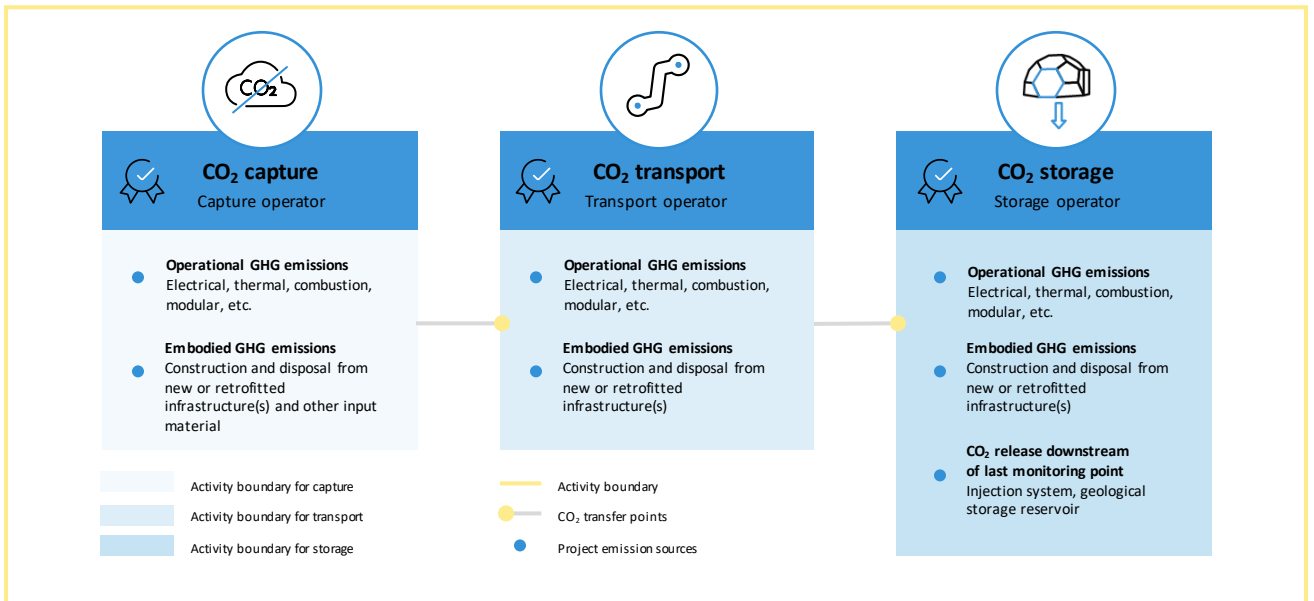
$CO_2$

**$CO_2$ capture**
Capture operator

Operational GHG emissions
Electrical, thermal, combustion, modular, etc.

Embodied GHG emissions
Construction and disposal from new or retrofitted infrastructure(s) and other input material

**$CO_2$ transport**
Transport operator

Operational GHG emissions
Electrical, thermal, combustion, modular, etc.

Embodied GHG emissions
Construction and disposal from new or retrofitted infrastructure(s)

**$CO_2$ storage**
Storage operator

Operational GHG emissions
Electrical, thermal, combustion, modular, etc.

Embodied GHG emissions
Construction and disposal from new or retrofitted infrastructure(s)

$CO_2$ release downstream of last monitoring point
Injection system, geological storage reservoir

Activity boundary for capture
Activity boundary for transport
Activity boundary for storage

Activity boundary
$CO_2$ transfer points
Project emission sources